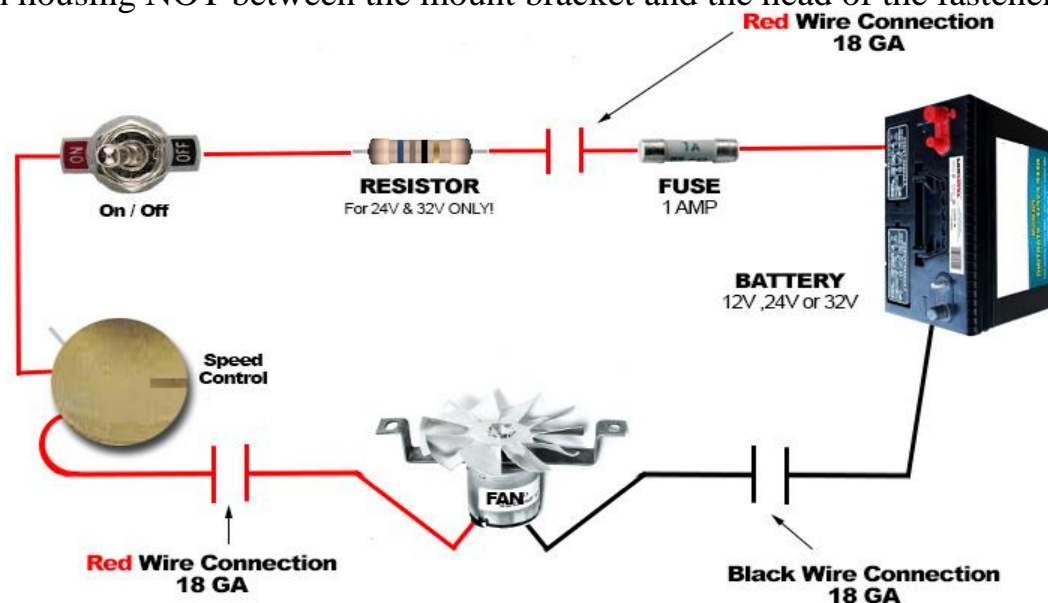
housing NOT between the mount bracket and the head of the fastener

Red Wire Connection
18 GA

ON OFF

On / Off

RESISTOR
For 24V & 32V ONLY!

1A

FUSE
1 AMP

BATTERY
12V ,24V or 32V

Speed Control

FAN

Red Wire Connection
18 GA

Black Wire Connection
18 GA